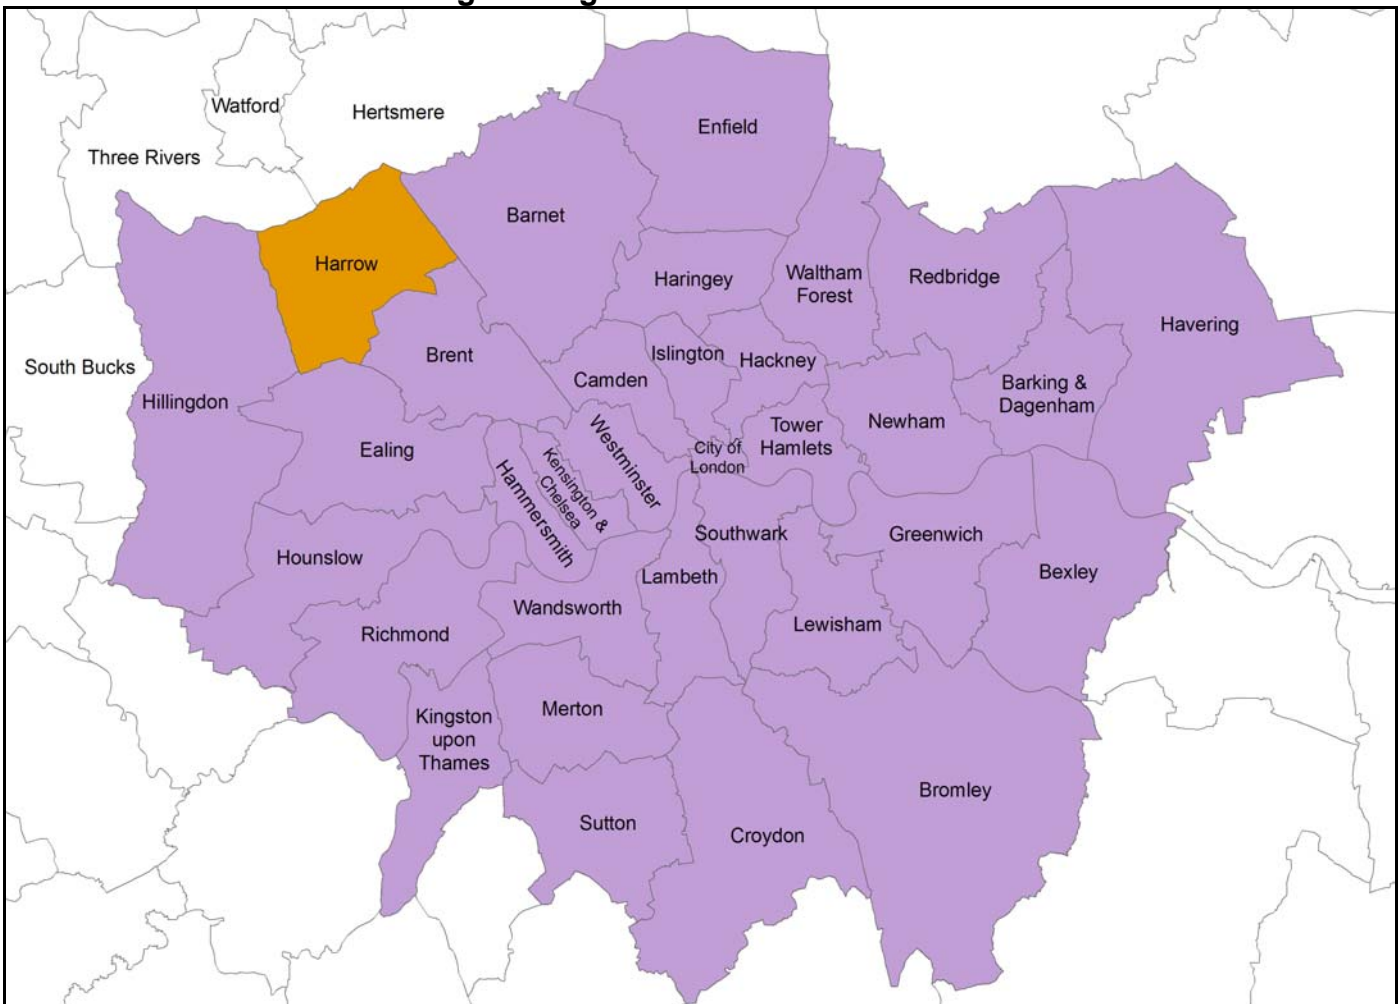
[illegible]

Watford
Hertsmere
Three Rivers
Enfield
Barnet
Harrow
Haringey
Waltham Forest
Redbridge
Havering
South Bucks
Brent
Islington
Hackney
Camden
Barking & Dagenham
Hillingdon
Tower Hamlets
Newham
Ealing
Westminster
Kensington & Chelsea
City of London
Hammersmith
Southwark
Greenwich
Hounslow
Lambeth
Bexley
Wandsworth
Richmond
Lewisham
Kingston upon Thames
Merton
Bromley
Sutton
Croydon